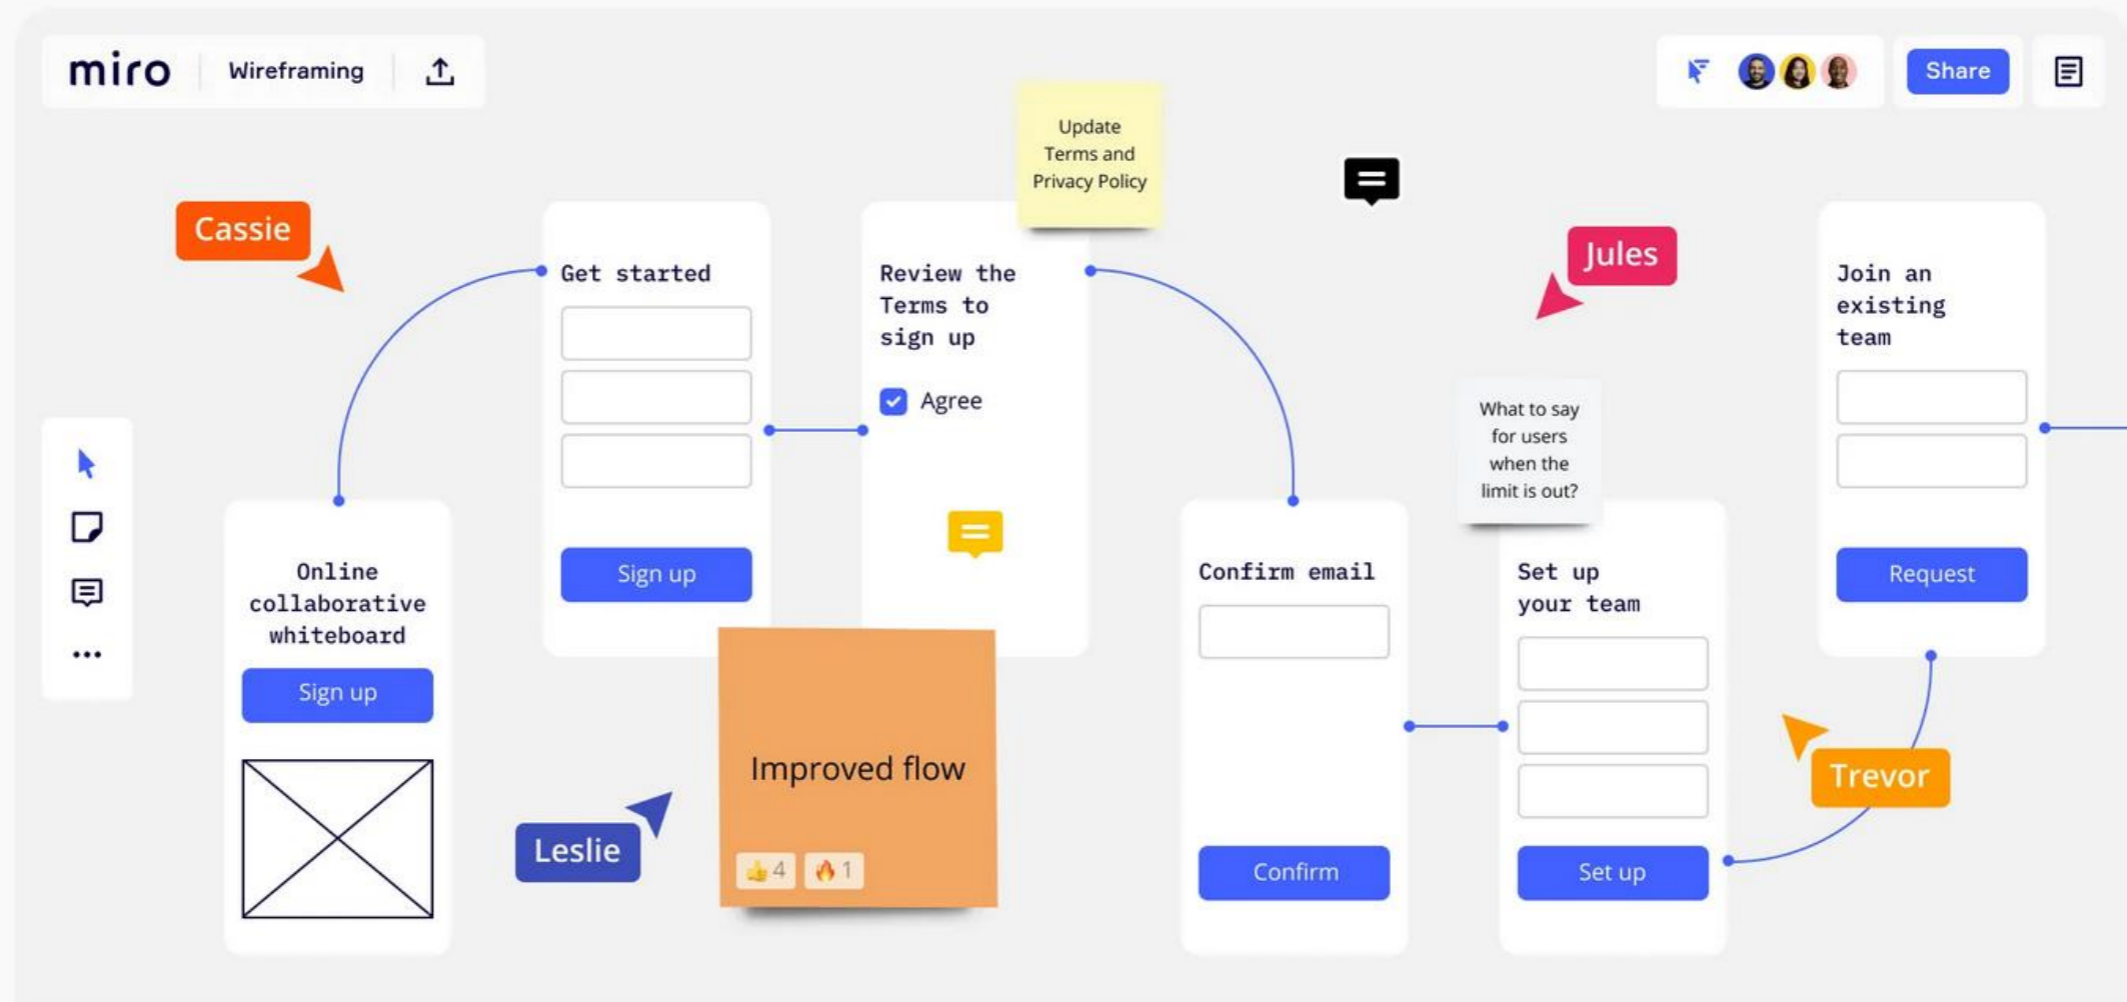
miro Wireframing

Share

Update Terms and Privacy Policy

Cassie

Get started

Sign up

Review the Terms to sign up

Agree

Jules

Join an existing team

Request

What to say for users when the limit is out?

Online collaborative whiteboard

Sign up

Confirm email

Confirm

Set up your team

Set up

Improved flow

👍4 🔥1

Leslie

Trevor